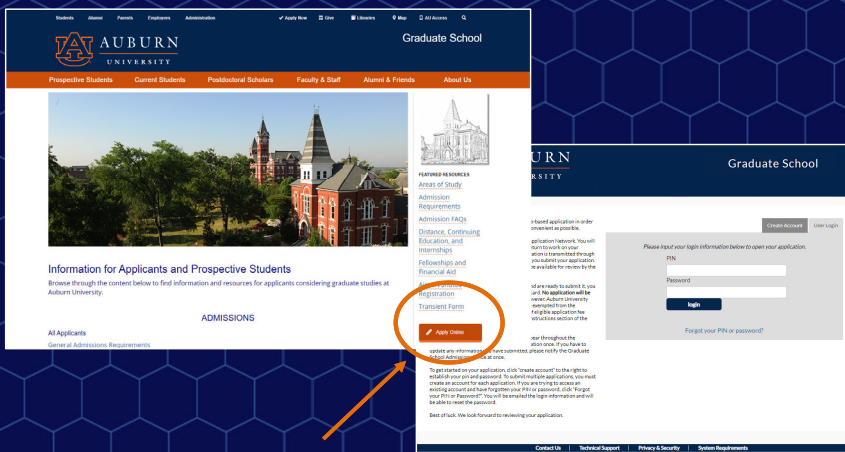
Students Alumni Parents Employees Administration

Apply Now Give Libraries Map AU Access

AUBURN UNIVERSITY

Graduate School

Prospective Students Current Students Postdoctoral Scholars Faculty & Staff Alumni & Friends About Us

Information for Applicants and Prospective Students

Browse through the content below to find information and resources for applicants considering graduate studies at Auburn University.

ADMISSIONS

All Applicants

General Admissions Requirements

FEATURED RESOURCES

Areas of Study

Admission Requirements

Admission FAQs

Distance, Continuing Education, and Internships

Fellowships and Financial Aid

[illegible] Registration

Transient Form

Apply Online

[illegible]URN
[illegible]RSITY

Graduate School

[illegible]-based application in order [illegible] convenient as possible.

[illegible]pplication Network. You will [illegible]turn to work on your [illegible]plication is transmitted through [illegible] you submit your application. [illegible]e available for review by the

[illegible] and are ready to submit it, you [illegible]ard. No application will be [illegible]wever, Auburn University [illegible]exempted from the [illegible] eligible application fee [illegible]structions section of the

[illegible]ear throughout the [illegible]ation once. If you have to update any information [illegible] have submitted, please notify the Graduate School Admissions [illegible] at once.

To get started on your application, click "create account" to the right to establish your pin and password. To submit multiple applications, you must create an account for each application. If you are trying to access an existing account and have forgotten your PIN or password, click "Forgot your PIN or Password?". You will be emailed the login information and will be able to reset the password.

Best of luck. We look forward to reviewing your application.

Create Account User Login

Please input your login information below to open your application.

PIN

Password

login

Forgot your PIN or password?

Contact Us | Technical Support | Privacy & Security | System Requirements